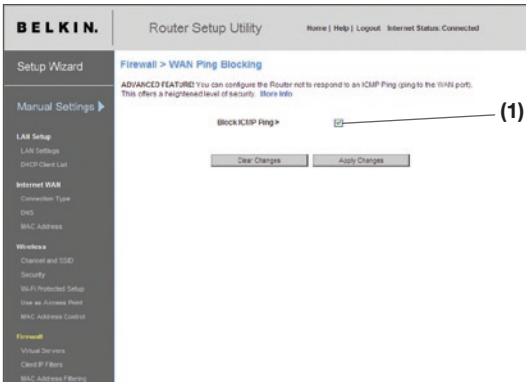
BELKIN.

Router Setup Utility

Home | Help | Logout Internet Status: Connected

Setup Wizard

Manual Settings

LAN Setup
LAN Settings
DHCP Client List

Internet WAN
Connection Type
DNS
MAC Address

Wireless
Channel and SSID
Security
Wi-Fi Protected Setup
Use as Access Point
MAC Address Control

Firewall
Virtual Servers
Client IP Filters
MAC Address Filtering

Firewall > WAN Ping Blocking

ADVANCED FEATURE! You can configure the Router not to respond to an ICMP Ping (ping to the WAN port). This offers a heightened level of security. More Info

Block ICMP Ping >

(1)

Clear Changes

Apply Changes